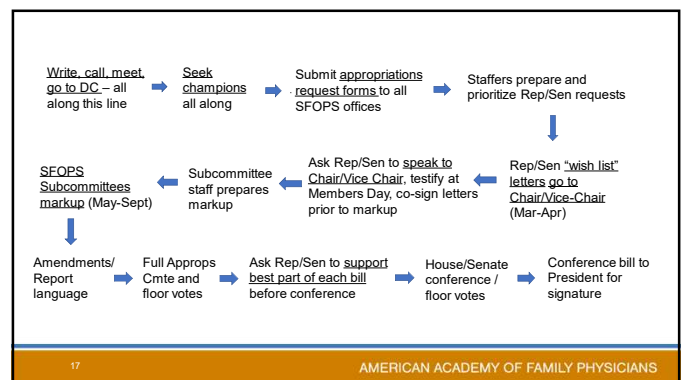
Write, call, meet, go to DC – all along this line

Seek champions all along

Submit appropriations request forms to all SFOPS offices

Staffers prepare and prioritize Rep/Sen requests

Rep/Sen "wish list" letters go to Chair/Vice-Chair (Mar-Apr)

Ask Rep/Sen to speak to Chair/Vice Chair, testify at Members Day, co-sign letters prior to markup

Subcommittee staff prepares markup

SFOPS Subcommittees markup (May-Sept)

Amendments/ Report language

Full Approps Cmte and floor votes

Ask Rep/Sen to support best part of each bill before conference

House/Senate conference / floor votes

Conference bill to President for signature

17

AMERICAN ACADEMY OF FAMILY PHYSICIANS